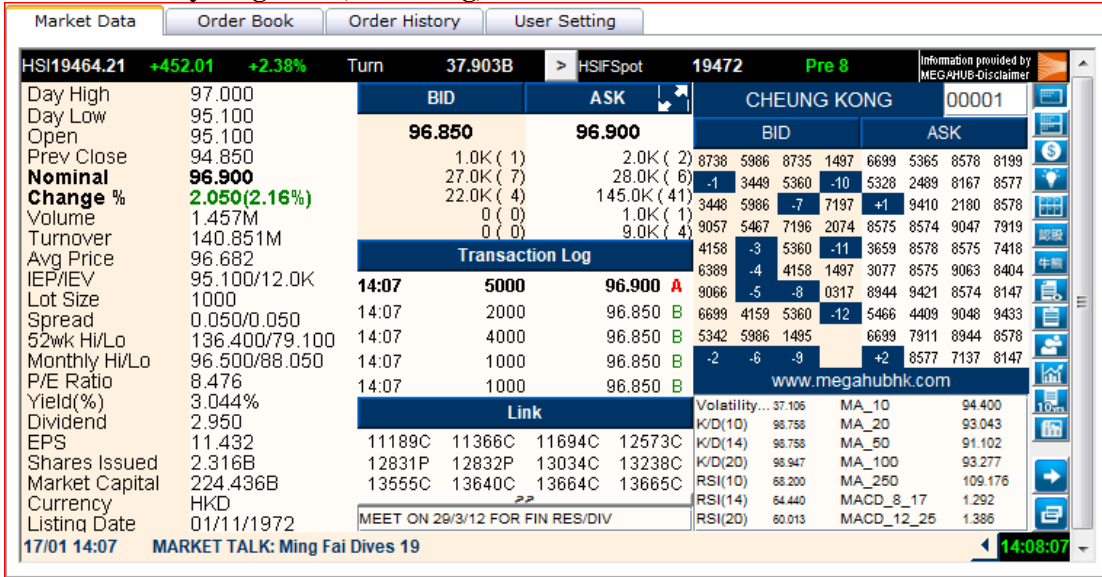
Market Data | Order Book | Order History | User Setting

HSI19464.21 +452.01 +2.38% Turn 37.903B > HSIFSpot 19472 Pre 8 Information provided by MEGAHUB-Disclaimer

| | |
|---|---|
| Day High | 97.000 |
| Day Low | 95.100 |
| Open | 95.100 |
| Prev Close | 94.850 |
| Nominal | 96.900 |
| Change % | 2.050(2.16%) |
| Volume | 1.457M |
| Turnover | 140.851M |
| Avg Price | 96.682 |
| IEP/IEV | 95.100/12.0K |
| Lot Size | 1000 |
| Spread | 0.050/0.050 |
| 52wk Hi/Lo | 136.400/79.100 |
| Monthly Hi/Lo | 96.500/88.050 |
| P/E Ratio | 8.476 |
| Yield(%) | 3.044% |
| Dividend | 2.950 |
| EPS | 11.432 |
| Shares Issued | 2.316B |
| Market Capital | 224.436B |
| Currency | HKD |
| Listing Date | 01/11/1972 |

| BID | ASK |
|---|---|
| 96.850 | 96.900 |
| 1.0K ( 1) | 2.0K ( 2) |
| 27.0K ( 7) | 28.0K ( 6) |
| 22.0K ( 4) | 145.0K (41) |
| 0 ( 0) | 1.0K ( 1) |
| 0 ( 0) | 9.0K ( 4) |

Transaction Log

| | | | |
|---|---|---|---|
| 14:07 | 5000 | 96.900 | A |
| 14:07 | 2000 | 96.850 | B |
| 14:07 | 4000 | 96.850 | B |
| 14:07 | 1000 | 96.850 | B |
| 14:07 | 1000 | 96.850 | B |

Link

| | | | |
|---|---|---|---|
| 11189C | 11366C | 11694C | 12573C |
| 12831P | 12832P | 13034C | 13238C |
| 13555C | 13640C | 13664C | 13665C |

>>

MEET ON 29/3/12 FOR FIN RES/DIV

CHEUNG KONG 00001

| BID | | | | ASK | | | |
|---|---|---|---|---|---|---|---|
| 8738 | 5986 | 8735 | 1497 | 6699 | 5365 | 8578 | 8199 |
| -1 | 3449 | 5360 | -10 | 5328 | 2489 | 8167 | 8577 |
| 3448 | 5986 | -7 | 7197 | +1 | 9410 | 2180 | 8578 |
| 9057 | 5467 | 7196 | 2074 | 8575 | 8574 | 9047 | 7919 |
| 4158 | -3 | 5360 | -11 | 3659 | 8578 | 8575 | 7418 |
| 6389 | -4 | 4158 | 1497 | 3077 | 8575 | 9063 | 8404 |
| 9066 | -5 | -8 | 0317 | 8944 | 9421 | 8574 | 8147 |
| 6699 | 4159 | 5360 | -12 | 5466 | 4409 | 9048 | 9433 |
| 5342 | 5986 | 1495 | | 6699 | 7911 | 8944 | 8578 |
| -2 | -6 | -9 | | +2 | 8577 | 7137 | 8147 |

www.megahubhk.com

| | | | |
|---|---|---|---|
| Volatility... | 37.106 | MA_10 | 94.400 |
| K/D(10) | 98.758 | MA_20 | 93.043 |
| K/D(14) | 98.758 | MA_50 | 91.102 |
| K/D(20) | 98.947 | MA_100 | 93.277 |
| RSI(10) | 68.200 | MA_250 | 109.176 |
| RSI(14) | 64.440 | MACD_8_17 | 1.292 |
| RSI(20) | 60.013 | MACD_12_25 | 1.386 |

認股 牛熊 10yrs

17/01 14:07 MARKET TALK: Ming Fai Dives 19 14:08:07